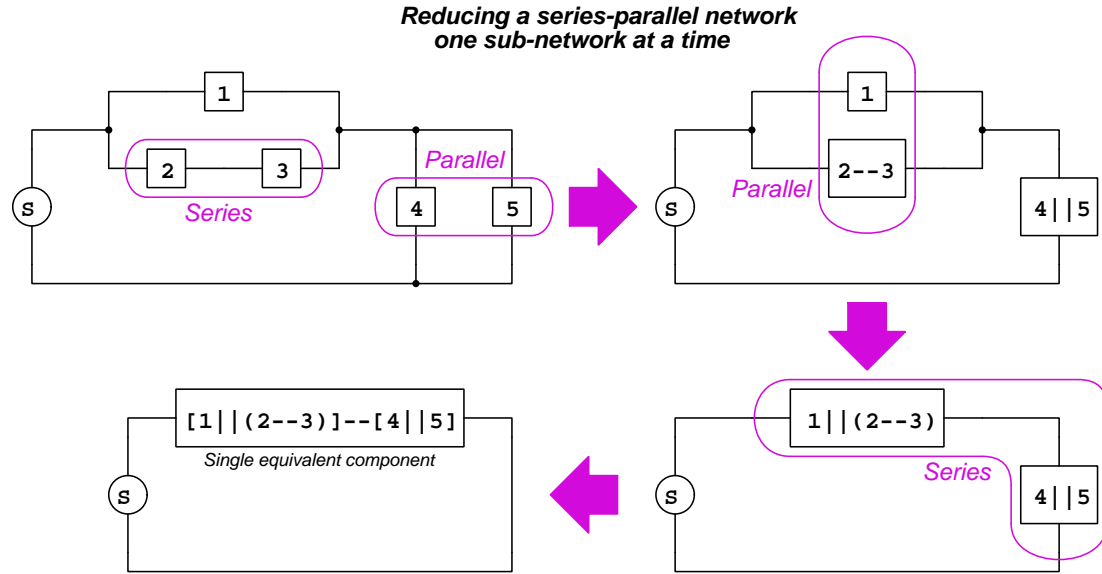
Reducing a series-parallel network one sub-network at a time

1

2 3

Series

S

Parallel

4 5

1

Parallel

2--3

S

4||5

1||(2--3)

S

Series

4||5

[1||(2--3)]--[4||5]

Single equivalent component

S